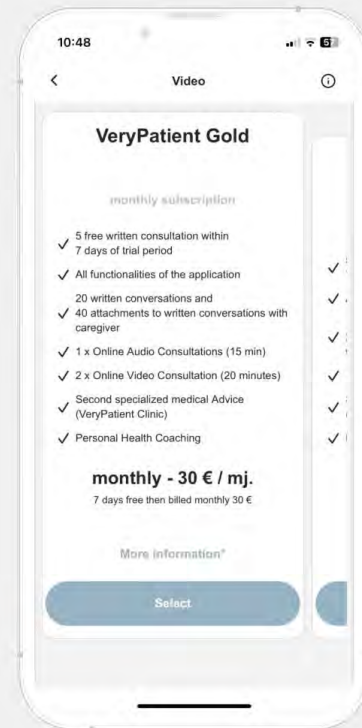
10:48

<

Video

VeryPatient Gold

monthly subscription

✓ 5 free written consultation within 7 days of trial period

✓ All functionalities of the application

✓ 20 written conversations and 40 attachments to written conversations with caregiver

✓ 1 x Online Audio Consultations (15 min)

✓ 2 x Online Video Consultation (20 minutes)

✓ Second specialized medical Advice (VeryPatient Clinic)

✓ Personal Health Coaching

monthly - 30 € / mj.

7 days free then billed monthly 30 €

More information*

Select